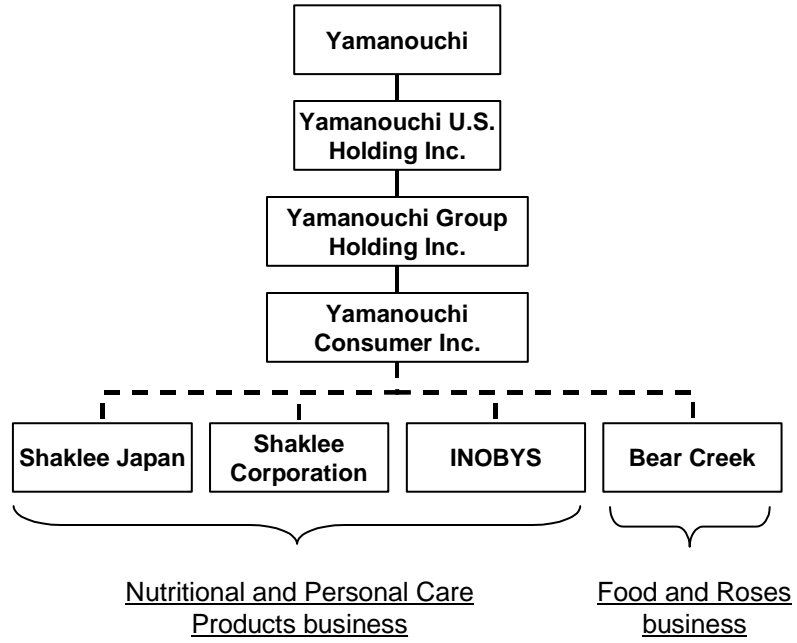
Yamanouchi

Yamanouchi U.S. Holding Inc.

Yamanouchi Group Holding Inc.

Yamanouchi Consumer Inc.

Shaklee Japan

Shaklee Corporation

INOBYS

Bear Creek

Nutritional and Personal Care Products business

Food and Roses business